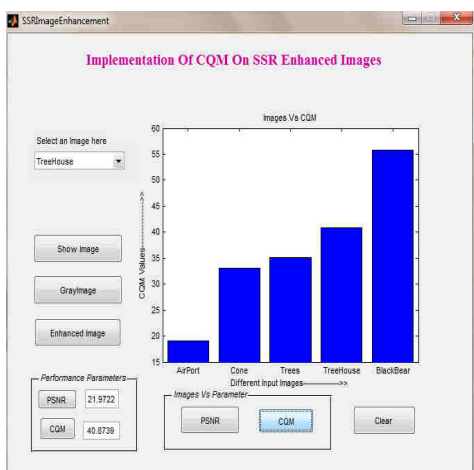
SSRImageEnhancement

Implementation Of CQM On SSR Enhanced Images

Select an Image here

TreeHouse

Show Image

GrayImage

Enhanced Image

Performance Parameters

PSNR 21.9722

CQM 40.8739

Images Vs CQM

60
55
50
45
40
35
30
25
20
15

CQM Values------------>

AirPort Cone Trees TreeHouse BlackBear

Different Input Images------------>>

Images Vs Parameter

PSNR

CQM

Clear